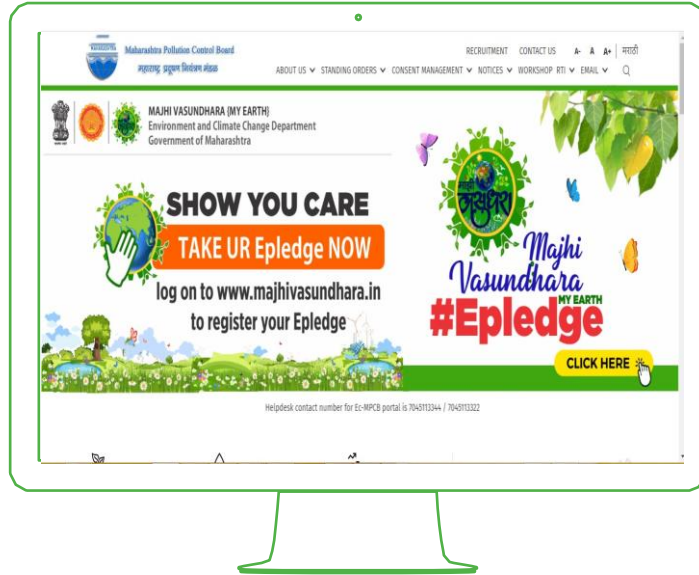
Maharashtra Pollution Control Board
महाराष्ट्र प्रदूषण नियंत्रण मंडळ

RECRUITMENT CONTACT US A- A A+ मराठी

ABOUT US ∨ STANDING ORDERS ∨ CONSENT MANAGEMENT ∨ NOTICES ∨ WORKSHOP RTI ∨ EMAIL ∨

MAJHI VASUNDHARA {MY EARTH}
Environment and Climate Change Department
Government of Maharashtra

SHOW YOU CARE
TAKE UR Epledge NOW
log on to www.majhivasundhara.in
to register your Epledge

माझी वसुंधरा
Majhi Vasundhara
MY EARTH
#Epledge

CLICK HERE

Helpdesk contact number for Ec-MPCB portal is 7045113344 / 7045113322